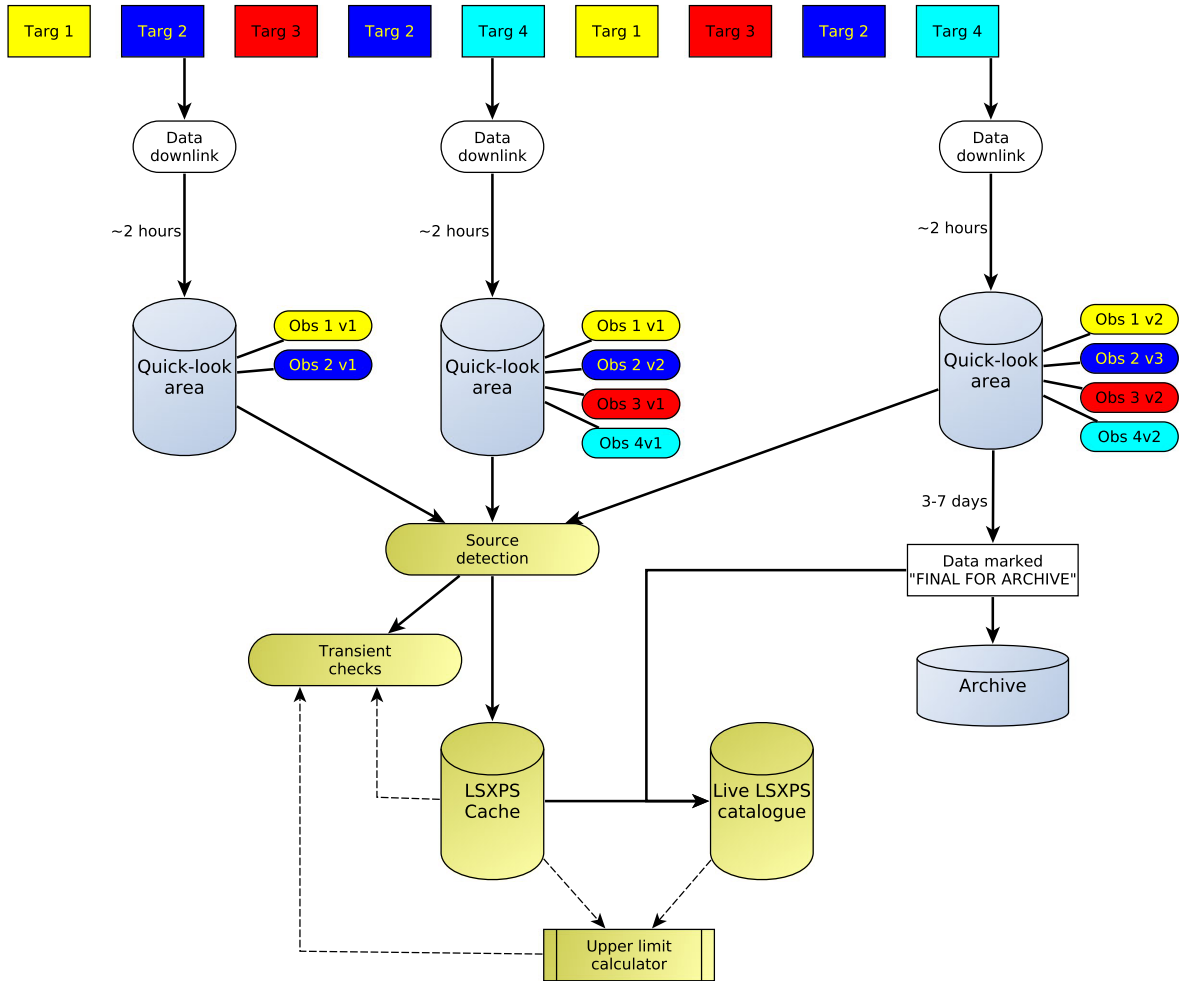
Targ 1 Targ 2 Targ 3 Targ 2 Targ 4 Targ 1 Targ 3 Targ 2 Targ 4

Data downlink

~2 hours

Quick-look area

Obs 1 v1
Obs 2 v1

Data downlink

~2 hours

Quick-look area

Obs 1 v1
Obs 2 v2
Obs 3 v1
Obs 4v1

Data downlink

~2 hours

Quick-look area

Obs 1 v2
Obs 2 v3
Obs 3 v2
Obs 4v2

3-7 days

Source detection

Data marked "FINAL FOR ARCHIVE"

Transient checks

Archive

LSXPS Cache

Live LSXPS catalogue

Upper limit calculator